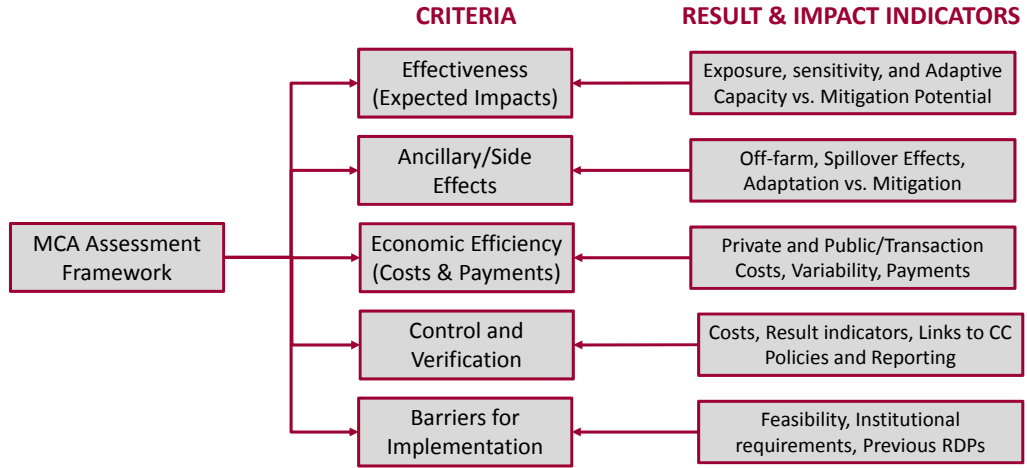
CRITERIA

RESULT & IMPACT INDICATORS

MCA Assessment Framework

Effectiveness (Expected Impacts)

Exposure, sensitivity, and Adaptive Capacity vs. Mitigation Potential

Ancillary/Side Effects

Off-farm, Spillover Effects, Adaptation vs. Mitigation

Economic Efficiency (Costs & Payments)

Private and Public/Transaction Costs, Variability, Payments

Control and Verification

Costs, Result indicators, Links to CC Policies and Reporting

Barriers for Implementation

Feasibility, Institutional requirements, Previous RDPs